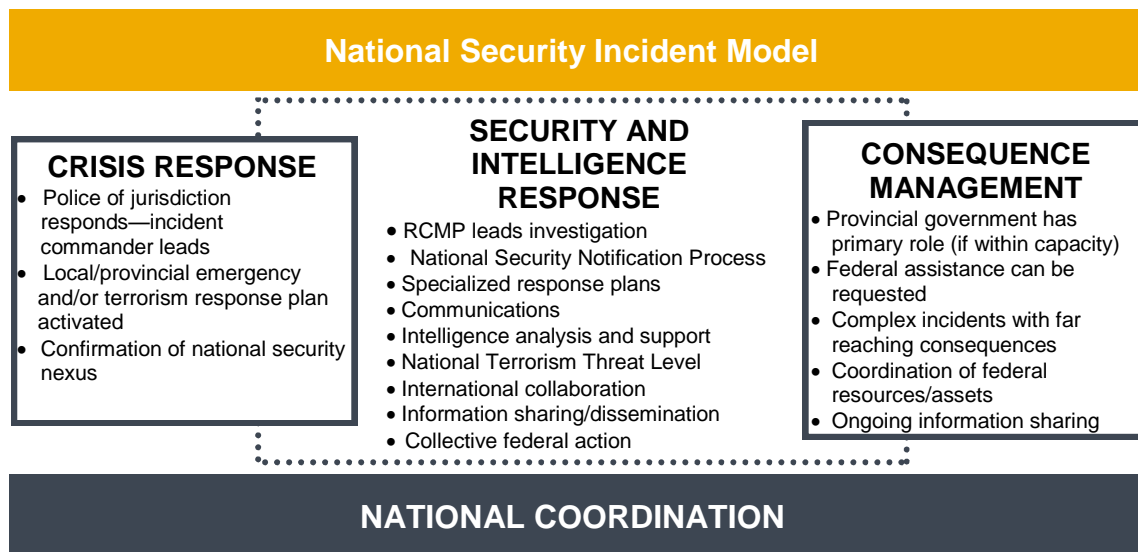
National Security Incident Model

CRISIS RESPONSE
- Police of jurisdiction responds—incident commander leads
- Local/provincial emergency and/or terrorism response plan activated
- Confirmation of national security nexus

SECURITY AND INTELLIGENCE RESPONSE
- RCMP leads investigation
- National Security Notification Process
- Specialized response plans
- Communications
- Intelligence analysis and support
- National Terrorism Threat Level
- International collaboration
- Information sharing/dissemination
- Collective federal action

CONSEQUENCE MANAGEMENT
- Provincial government has primary role (if within capacity)
- Federal assistance can be requested
- Complex incidents with far reaching consequences
- Coordination of federal resources/assets
- Ongoing information sharing

NATIONAL COORDINATION